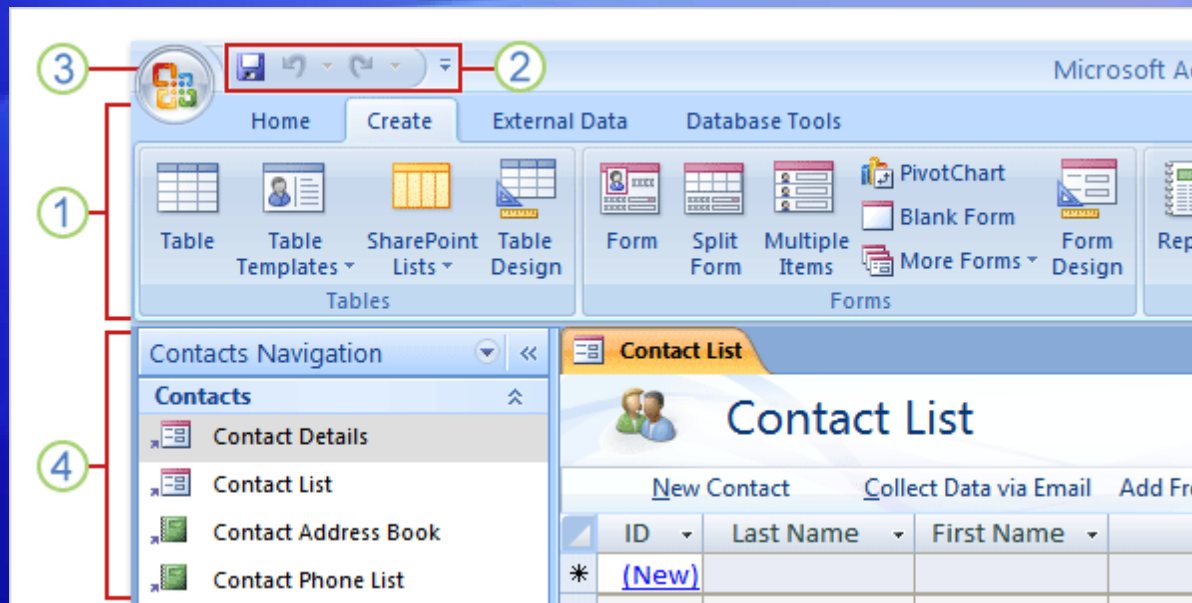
3
2
Microsoft Ac
Home
Create
External Data
Database Tools
1
Table
Table Templates
SharePoint Lists
Table Design
Tables
Form
Split Form
Multiple Items
PivotChart
Blank Form
More Forms
Form Design
Forms
Rep
4
Contacts Navigation
Contacts
Contact Details
Contact List
Contact Address Book
Contact Phone List
Contact List
Contact List
New Contact
Collect Data via Email
Add Fr

| ID | Last Name | First Name |
|---|---|---|
| (New) | | |